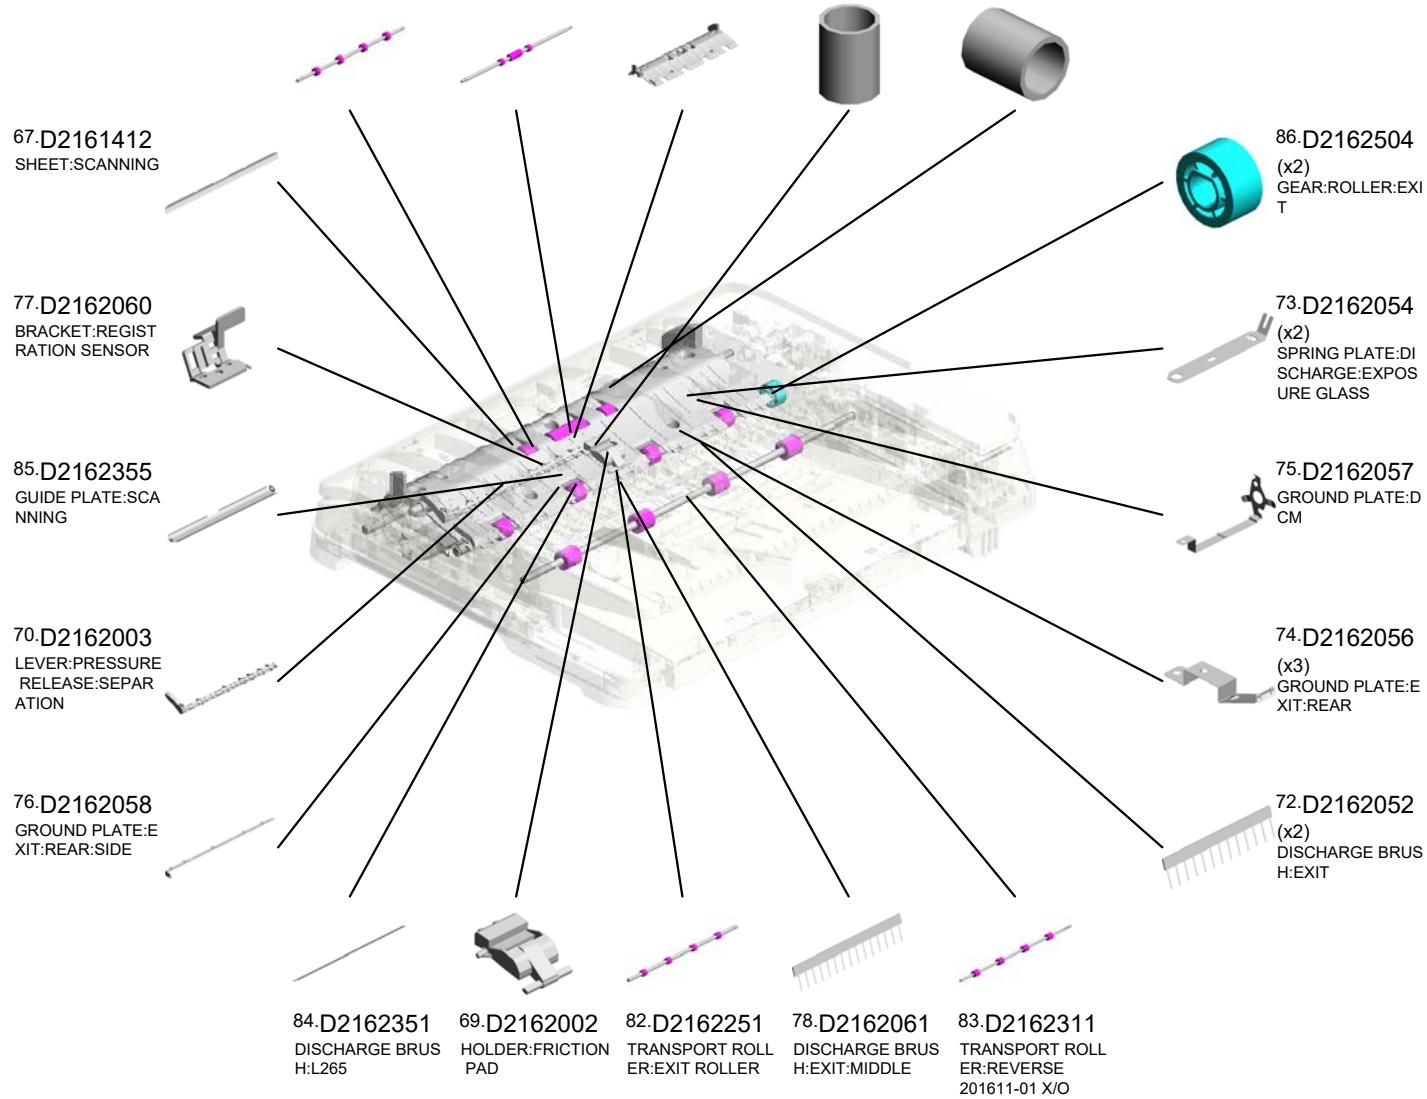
67.D2161412
SHEET:SCANNING

77.D2162060
BRACKET:REGISTRATION SENSOR

85.D2162355
GUIDE PLATE:SCANNING

70.D2162003
LEVER:PRESSURE RELEASE:SEPARATION

76.D2162058
GROUND PLATE:EXIT:REAR:SIDE

86.D2162504
(x2)
GEAR:ROLLER:EXIT

73.D2162054
(x2)
SPRING PLATE:DISCHARGE:EXPOSURE GLASS

75.D2162057
GROUND PLATE:DCM

74.D2162056
(x3)
GROUND PLATE:EXIT:REAR

72.D2162052
(x2)
DISCHARGE BRUSH:EXIT

84.D2162351
DISCHARGE BRUSH:L265

69.D2162002
HOLDER:FRICTION PAD

82.D2162251
TRANSPORT ROLLER:EXIT ROLLER

78.D2162061
DISCHARGE BRUSH:EXIT:MIDDLE

83.D2162311
TRANSPORT ROLLER:REVERSE
201611-01 X/O